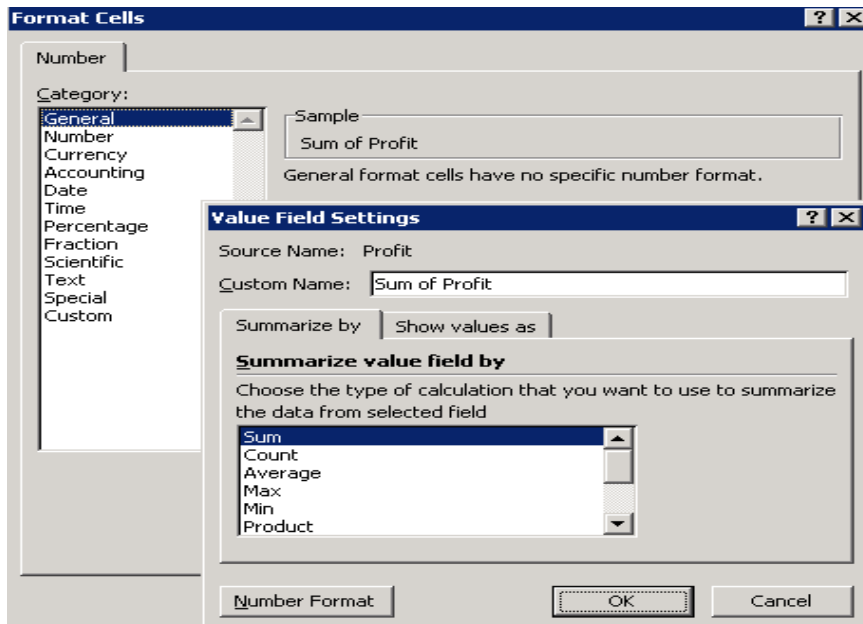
Format Cells ? X

Number

Category:
General
Number
Currency
Accounting
Date
Time
Percentage
Fraction
Scientific
Text
Special
Custom

Sample
Sum of Profit

General format cells have no specific number format.

Value Field Settings ? X

Source Name: Profit

Custom Name: Sum of Profit

Summarize by | Show values as

Summarize value field by

Choose the type of calculation that you want to use to summarize the data from selected field

Sum
Count
Average
Max
Min
Product

Number Format | OK | Cancel